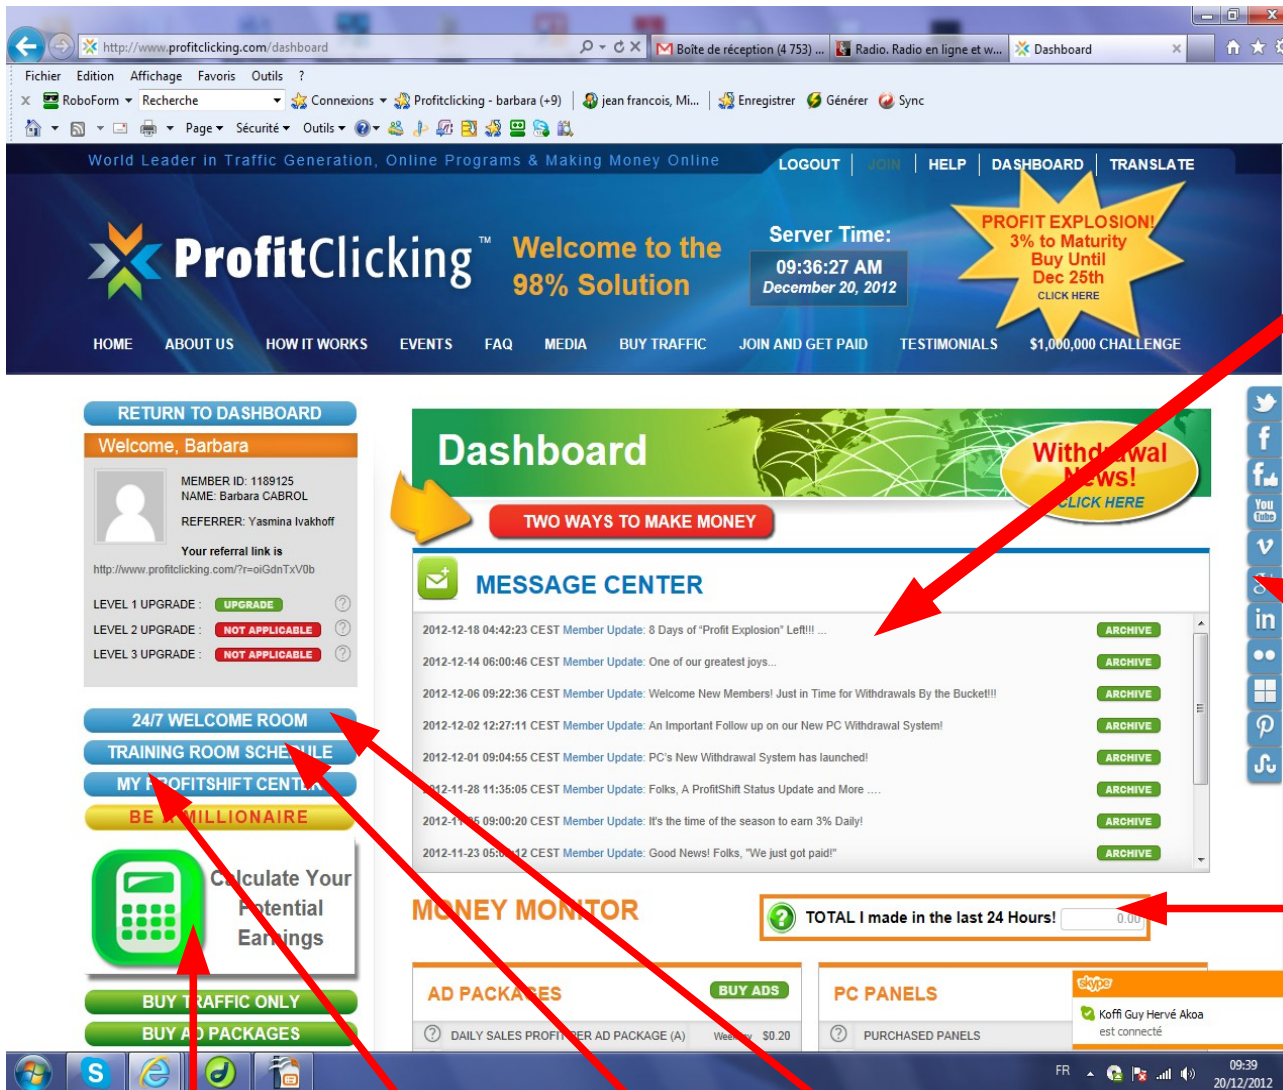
http://www.profitclicking.com/dashboard
Boîte de réception (4 753) ...
Radio. Radio en ligne et w...
Dashboard

Fichier Edition Affichage Favoris Outils ?
RoboForm Recherche Connexions Profitclicking - barbara (+9) jean francois, Mi... Enregistrer Générer Sync
Page Sécurité Outils

World Leader in Traffic Generation, Online Programs & Making Money Online
LOGOUT JOIN HELP DASHBOARD TRANSLATE

ProfitClicking™
Welcome to the 98% Solution

Server Time:
09:36:27 AM
December 20, 2012

PROFIT EXPLOSION!
3% to Maturity
Buy Until
Dec 25th
CLICK HERE

HOME ABOUT US HOW IT WORKS EVENTS FAQ MEDIA BUY TRAFFIC JOIN AND GET PAID TESTIMONIALS $1,000,000 CHALLENGE

RETURN TO DASHBOARD
Welcome, Barbara
MEMBER ID: 1189125
NAME: Barbara CABROL
REFERRER: Yasmina Ivakhoff
Your referral link is
http://www.profitclicking.com/?r=oiGdnTxV0b
LEVEL 1 UPGRADE : UPGRADE
LEVEL 2 UPGRADE : NOT APPLICABLE
LEVEL 3 UPGRADE : NOT APPLICABLE

24/7 WELCOME ROOM
TRAINING ROOM SCHE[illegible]ULE
MY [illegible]ROFITSHIFT CENT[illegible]
BE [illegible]MILLIONAIRE
C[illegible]alculate Your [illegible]otential Ear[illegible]ings
BUY T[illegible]RAFFIC ONLY
BUY A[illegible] PACKAGES

Dashboard
Withd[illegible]wal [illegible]ws!
CLICK HERE
TWO WAYS TO MAKE MONEY

MESSAGE CENTER
2012-12-18 04:42:23 CEST Member Update: 8 Days of "Profit Explosion" Left!!! ... ARCHIVE
2012-12-14 06:00:46 CEST Member Update: One of our greatest joys... ARCHIVE
2012-12-06 09:22:36 CEST Member Update: Welcome New Members! Just in Time for Withdrawals By the Bucket!!! ARCHIVE
2012-12-02 12:27:11 CEST Member Update: An Important Follow up on our New PC Withdrawal System! ARCHIVE
2012-12-01 09:04:55 CEST Member Update: PC's New Withdrawal System has launched! ARCHIVE
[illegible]12-11-28 11:35:05 CEST Member Update: Folks, A ProfitShift Status Update and More .... ARCHIVE
2012-1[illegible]5 09:00:20 CEST Member Update: It's the time of the season to earn 3% Daily! ARCHIVE
2012-11-23 05:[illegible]12 CEST Member Update: Good News! Folks, "We just got paid!" ARCHIVE

M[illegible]NEY MON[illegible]TOR
TOTAL I made in the last 24 Hours! 0.00

AD PACKA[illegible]ES BUY ADS
DAILY SALES PROFIT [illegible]ER AD PACKAGE (A) We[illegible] $0.20
PC PANELS
PURCHASED PANELS

skype
Koffi Guy Hervé Akoa
est connecté

FR 09:39 20/12/2012